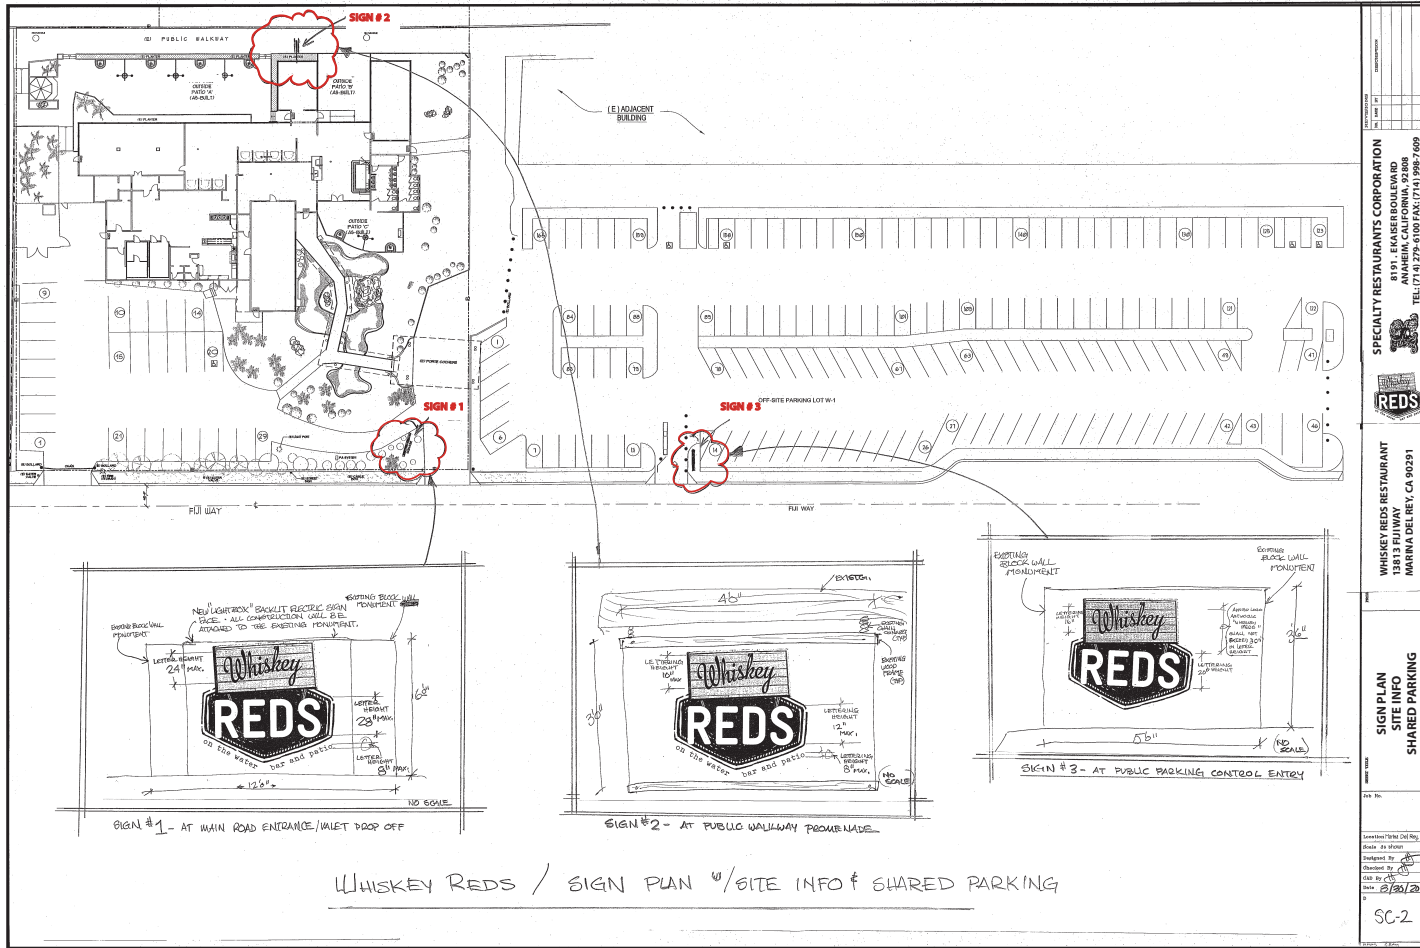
SIGN # 2

(E) PUBLIC WALKWAY

OUTSIDE PATIO 'A' (AS-BUILT)

OUTSIDE PATIO 'B' (AS-BUILT)

OUTSIDE PATIO 'C' (AS-BUILT)

(E) ADJACENT BUILDING

SIGN # 1

SIGN # 3

OFF-SITE PARKING LOT W-1

FIJI WAY

FIJI WAY

EXISTING BLOCK WALL MONUMENT

NEW "LIGHTBOX" BACKLIT ELECTRIC SIGN FACE. ALL CONSTRUCTION WILL BE ATTACHED TO THE EXISTING MONUMENT.

EXISTING BLOCK WALL MONUMENT

LETTER HEIGHT 24" MAX.

LETTER HEIGHT 29" MAX.

LETTER HEIGHT 8" MAX.

6'6"

12'6"

Whiskey REDS on the water bar and patio

NO SCALE

SIGN #1 - AT MAIN ROAD ENTRANCE/VALET DROP OFF

EXISTG.

46"

LETTERING HEIGHT 16" MAX

36"

EXISTING WOOD FRAME

LETTERING HEIGHT 12" MAX.

LETTERING HEIGHT 8" MAX.

Whiskey REDS on the water bar and patio

NO SCALE

SIGN #2 - AT PUBLIC WALKWAY PROMENADE

EXISTING BLOCK WALL MONUMENT

EXISTING BLOCK WALL MONUMENT

LETTERING HEIGHT 16"

LETTERING 20" HEIGHT

36"

56"

Whiskey REDS

NO SCALE

SIGN #3 - AT PUBLIC PARKING CONTROL ENTRY

Whiskey Reds / SIGN PLAN W/SITE INFO & SHARED PARKING

SPECIALTY RESTAURANTS CORPORATION
8191 E. KAISER BOULEVARD
ANAHEIM, CALIFORNIA, 92808
TEL:(714) 279-6100 FAX:(714) 998-7609

REDS

WHISKEY REDS RESTAURANT
13813 FIJI WAY
MARINA DEL REY, CA 90291

SIGN PLAN
SITE INFO
SHARED PARKING

Job No.

Location Marina Del Rey
Scale As shown
Designed By
Checked By
CAD By
Date 8/30/20

SC-2